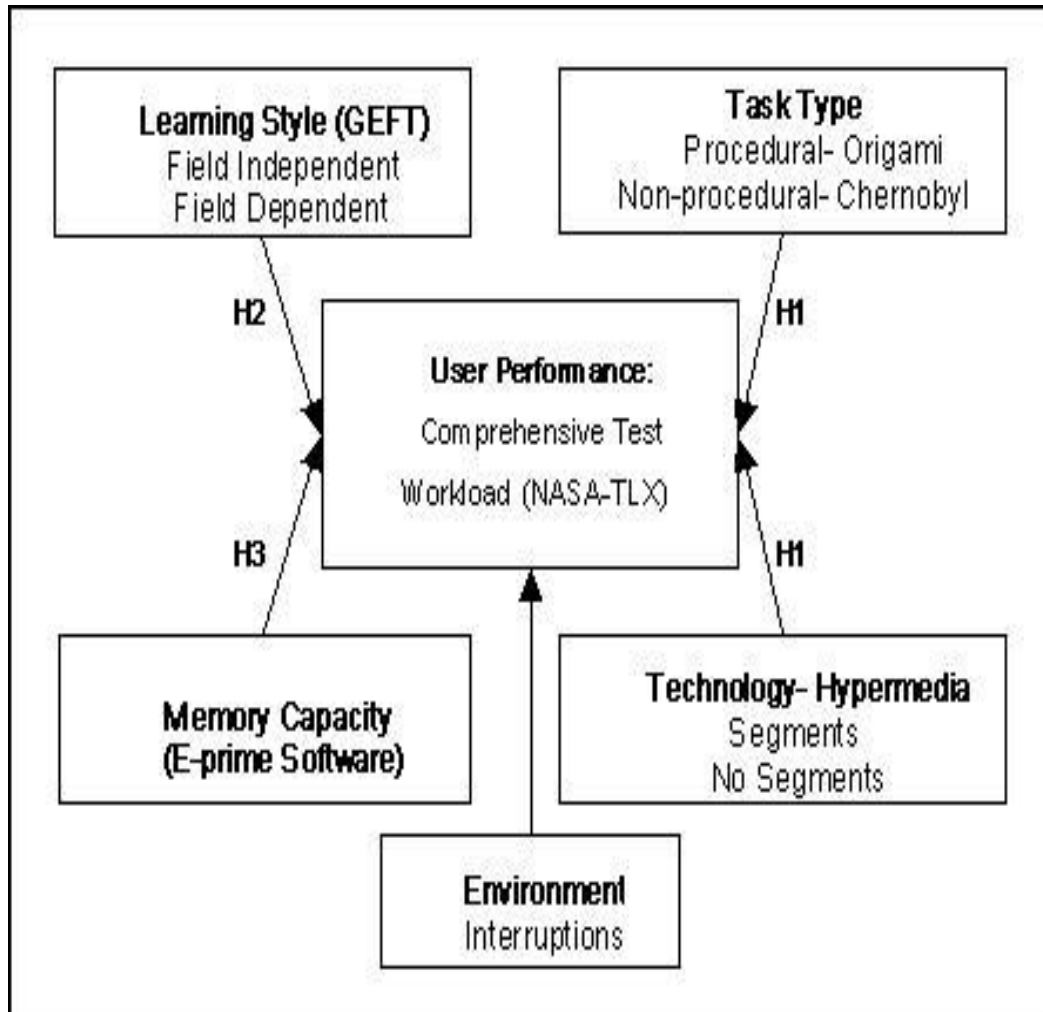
Learning Style (GEFT)
Field Independent
Field Dependent

Task Type
Procedural- Origami
Non-procedural- Chernobyl

H2

H1

User Performance:
Comprehensive Test
Workload (NASA-TLX)

H3

H1

Memory Capacity
(E-prime Software)

Technology- Hypermedia
Segments
No Segments

Environment
Interruptions